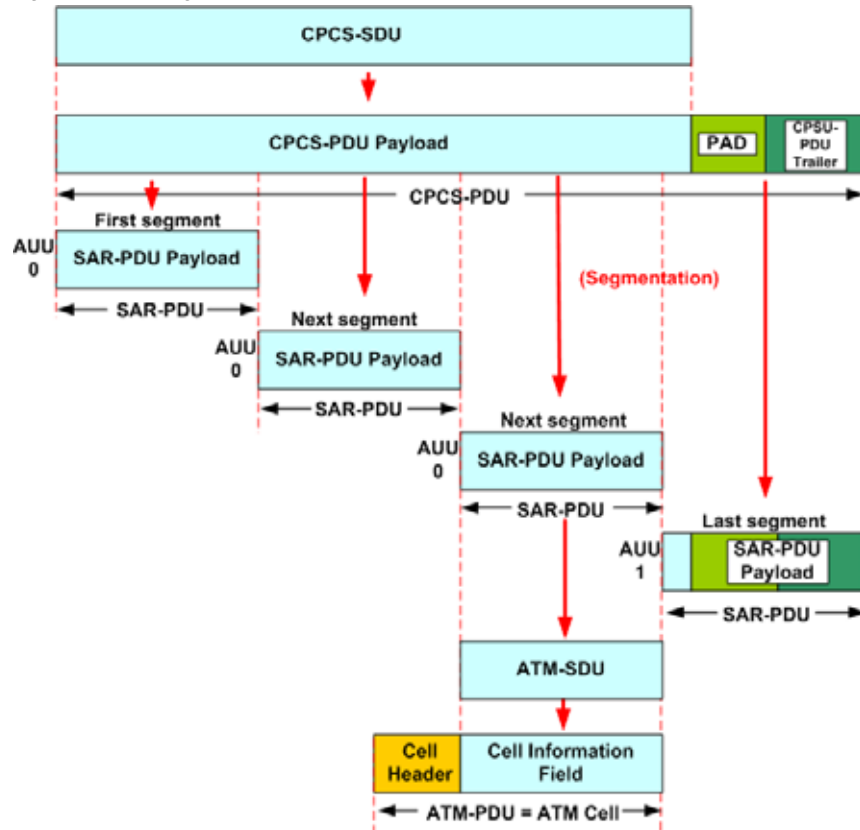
CPCS-SDU

CPCS-PDU Payload

PAD

CPSU-PDU Trailer

CPCS-PDU

First segment

AUU 0

SAR-PDU Payload

SAR-PDU

(Segmentation)

Next segment

AUU 0

SAR-PDU Payload

SAR-PDU

Next segment

AUU 0

SAR-PDU Payload

SAR-PDU

Last segment

AUU 1

SAR-PDU Payload

SAR-PDU

ATM-SDU

Cell Header

Cell Information Field

ATM-PDU = ATM Cell